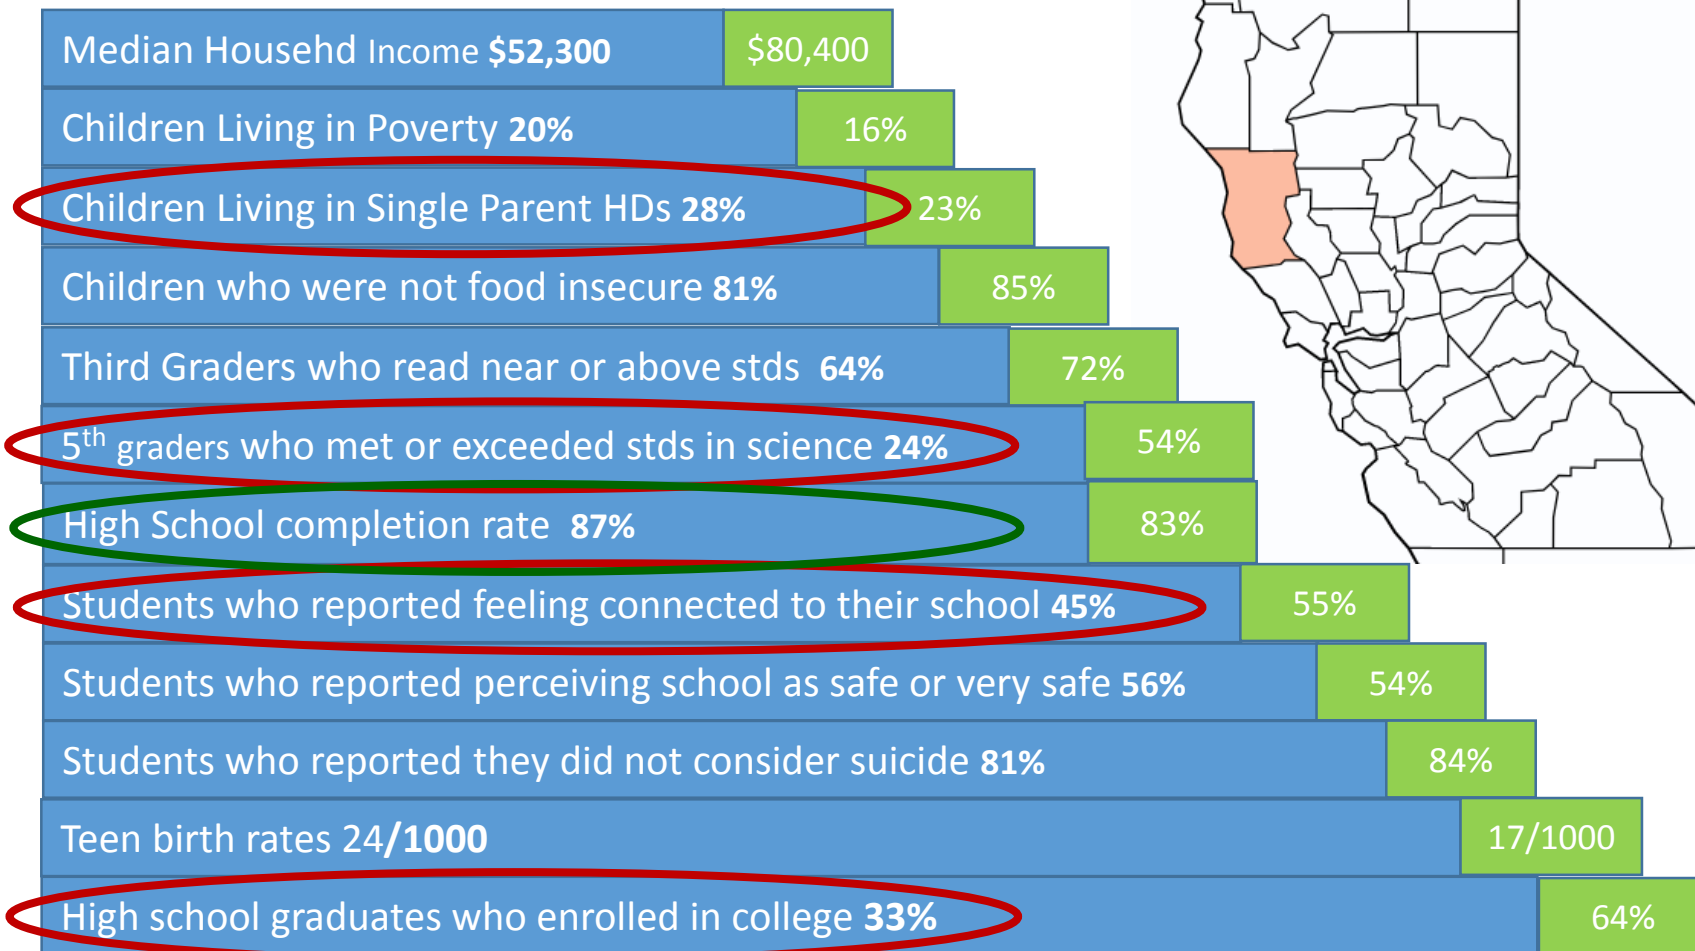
Median Househd Income **$52,300** | $80,400

Children Living in Poverty **20%** | 16%

Children Living in Single Parent HDs **28%** | 23%

Children who were not food insecure **81%** | 85%

Third Graders who read near or above stds **64%** | 72%

$5^{th}$ graders who met or exceeded stds in science **24%** | 54%

High School completion rate **87%** | 83%

Students who reported feeling connected to their school **45%** | 55%

Students who reported perceiving school as safe or very safe **56%** | 54%

Students who reported they did not consider suicide **81%** | 84%

Teen birth rates 24/**1000** | 17/1000

High school graduates who enrolled in college **33%** | 64%